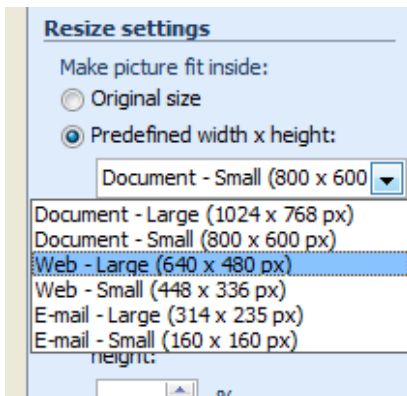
Resize settings

Make picture fit inside:

Original size

Predefined width x height:

Document - Small (800 x 600

Document - Large (1024 x 768 px)
Document - Small (800 x 600 px)
Web - Large (640 x 480 px)
Web - Small (448 x 336 px)
E-mail - Large (314 x 235 px)
E-mail - Small (160 x 160 px)

height:

%